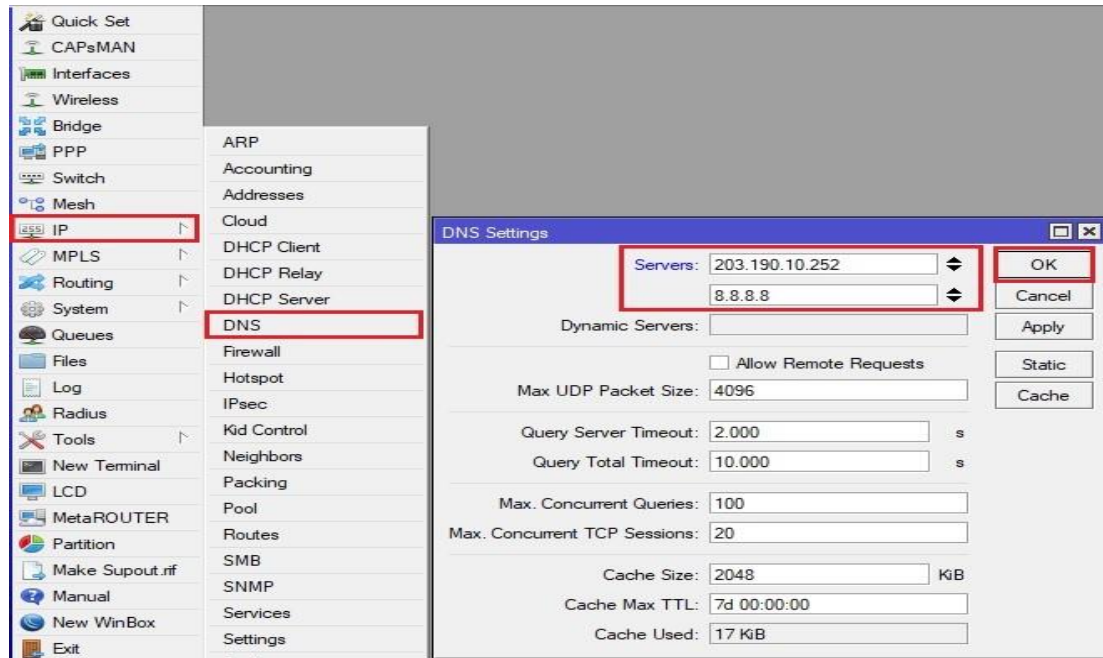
Quick Set
CAPsMAN
Interfaces
Wireless
Bridge
PPP
Switch
Mesh
IP
MPLS
Routing
System
Queues
Files
Log
Radius
Tools
New Terminal
LCD
MetaROUTER
Partition
Make Supout.rif
Manual
New WinBox
Exit

ARP
Accounting
Addresses
Cloud
DHCP Client
DHCP Relay
DHCP Server
DNS
Firewall
Hotspot
IPsec
Kid Control
Neighbors
Packing
Pool
Routes
SMB
SNMP
Services
Settings

DNS Settings

Servers: 203.190.10.252
8.8.8.8
Dynamic Servers:
Allow Remote Requests
Max UDP Packet Size: 4096
Query Server Timeout: 2.000 s
Query Total Timeout: 10.000 s
Max. Concurrent Queries: 100
Max. Concurrent TCP Sessions: 20
Cache Size: 2048 KiB
Cache Max TTL: 7d 00:00:00
Cache Used: 17 KiB

OK
Cancel
Apply
Static
Cache